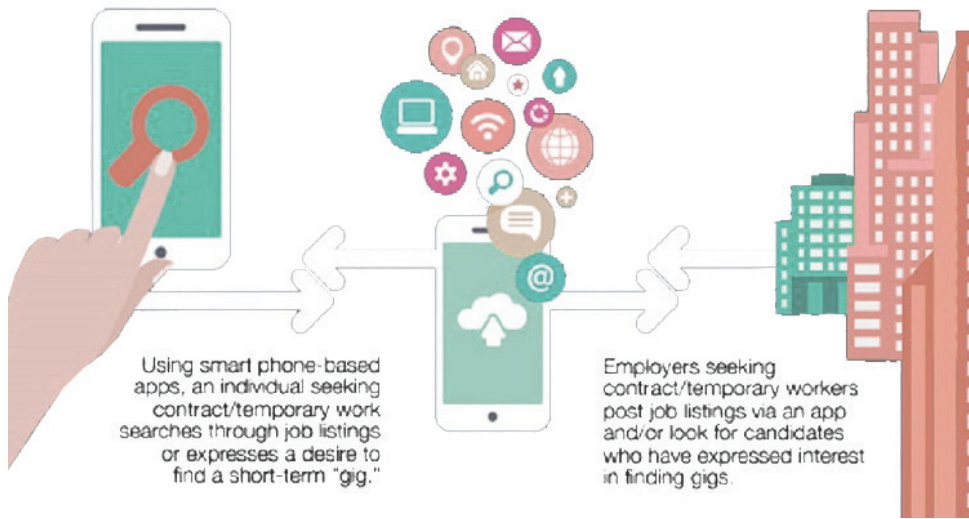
@

Using smart phone-based apps, an individual seeking contract/temporary work searches through job listings or expresses a desire to find a short-term "gig."

Employers seeking contract/temporary workers post job listings via an app and/or look for candidates who have expressed interest in finding gigs.